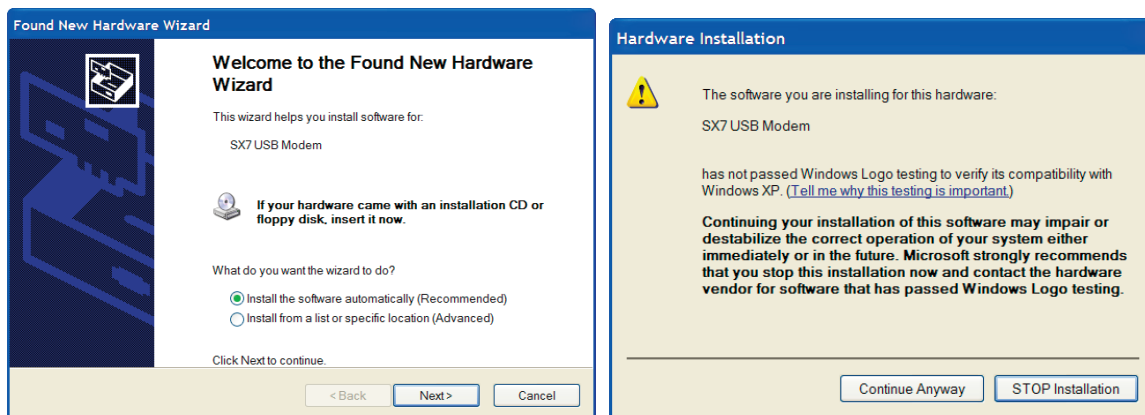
Found New Hardware Wizard

Welcome to the Found New Hardware Wizard

This wizard helps you install software for:

SX7 USB Modem

If your hardware came with an installation CD or floppy disk, insert it now.

What do you want the wizard to do?

Install the software automatically (Recommended)

Install from a list or specific location (Advanced)

Click Next to continue.

< Back

Next >

Cancel

Hardware Installation

The software you are installing for this hardware:

SX7 USB Modem

has not passed Windows Logo testing to verify its compatibility with Windows XP. (Tell me why this testing is important.)

Continuing your installation of this software may impair or destabilize the correct operation of your system either immediately or in the future. Microsoft strongly recommends that you stop this installation now and contact the hardware vendor for software that has passed Windows Logo testing.

Continue Anyway

STOP Installation